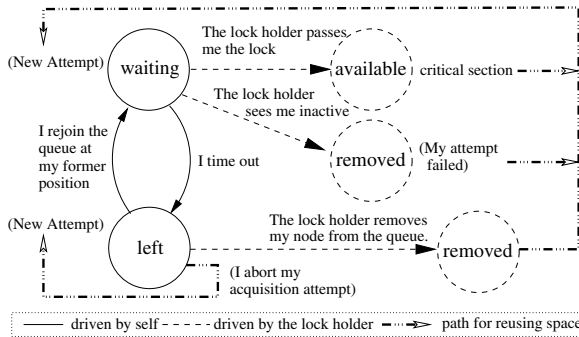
(New Attempt)

waiting

The lock holder passes me the lock

available

critical section

The lock holder sees me inactive

I rejoin the queue at my former position

I time out

removed

(My attempt failed)

(New Attempt)

left

The lock holder removes my node from the queue.

removed

(I abort my acquisition attempt)

driven by self

driven by the lock holder

path for reusing space